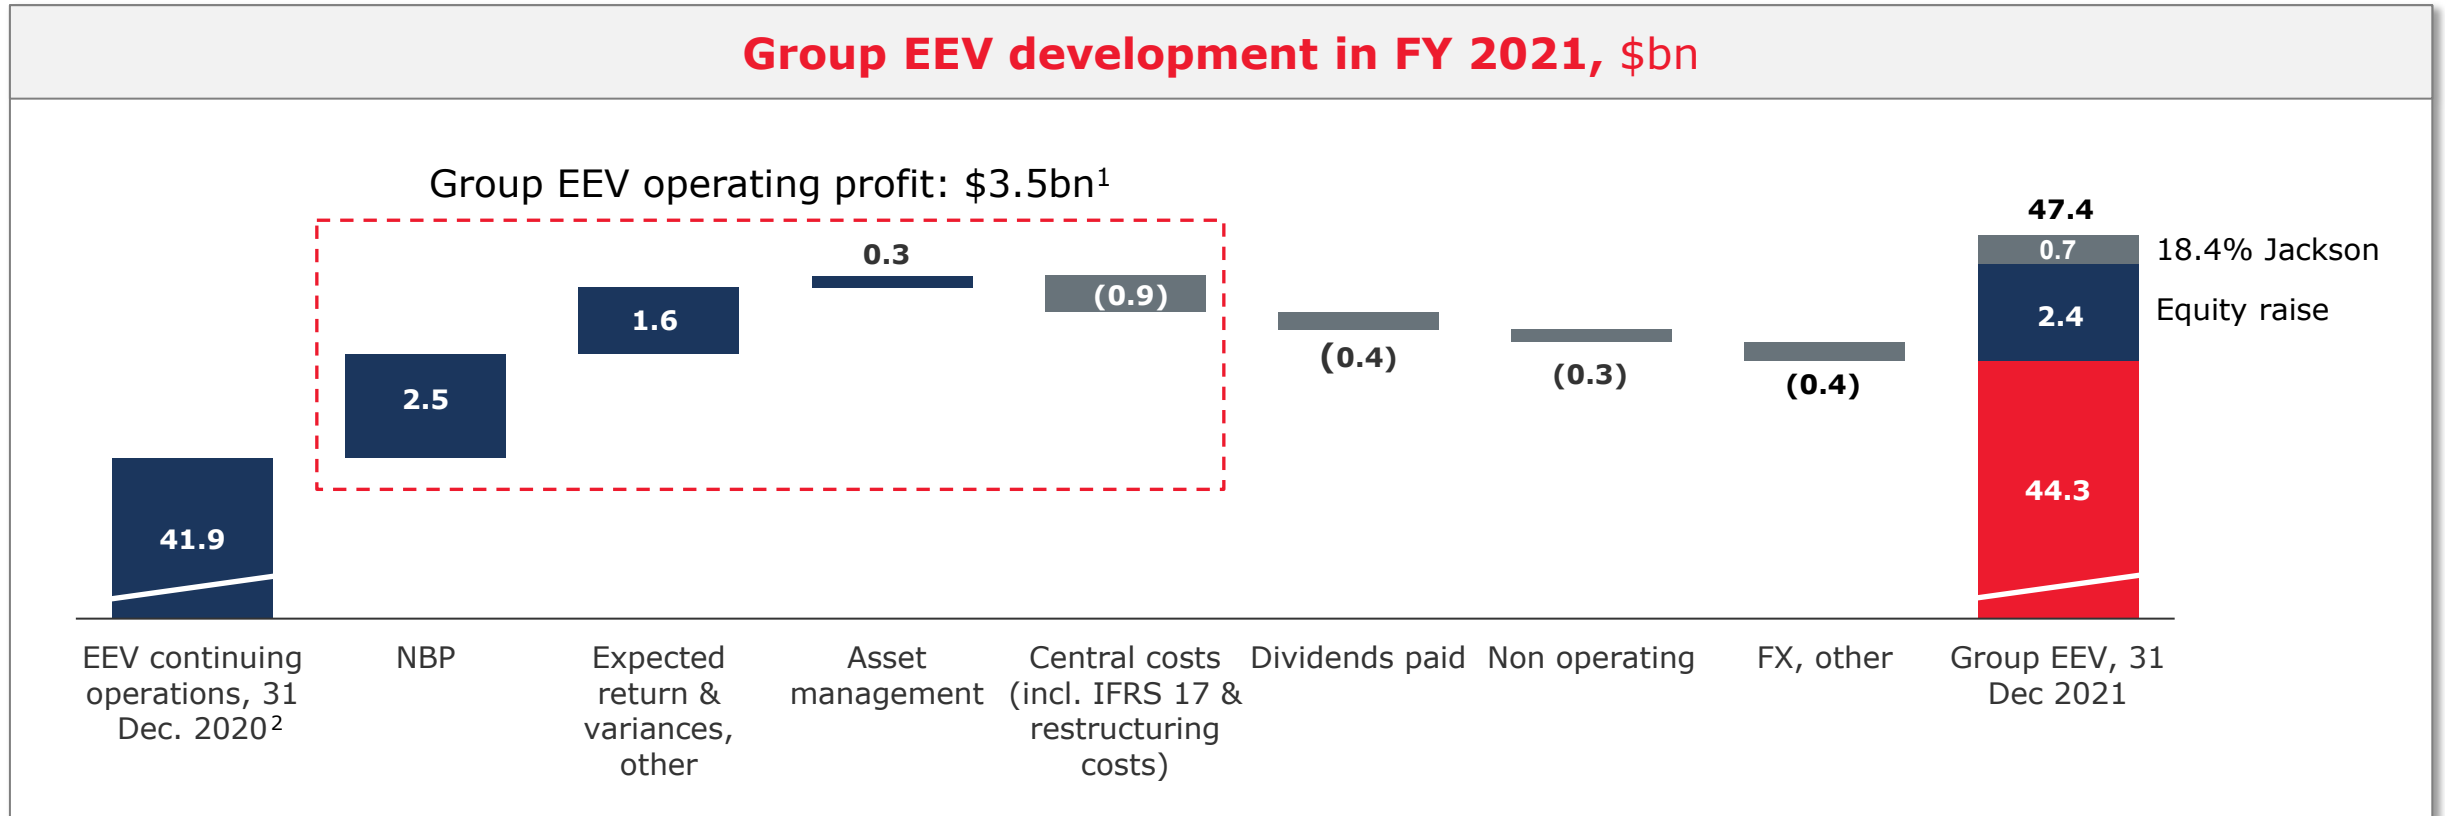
Group EEV development in FY 2021, $bn

Group EEV operating profit: $3.5bn$^1$

47.4

0.7 18.4% Jackson

2.4 Equity raise

44.3

41.9

2.5

1.6

0.3

(0.9)

(0.4)

(0.3)

(0.4)

EEV continuing operations, 31 Dec. 2020$^2$

NBP

Expected return & variances, other

Asset management

Central costs (incl. IFRS 17 & restructuring costs)

Dividends paid

Non operating

FX, other

Group EEV, 31 Dec 2021